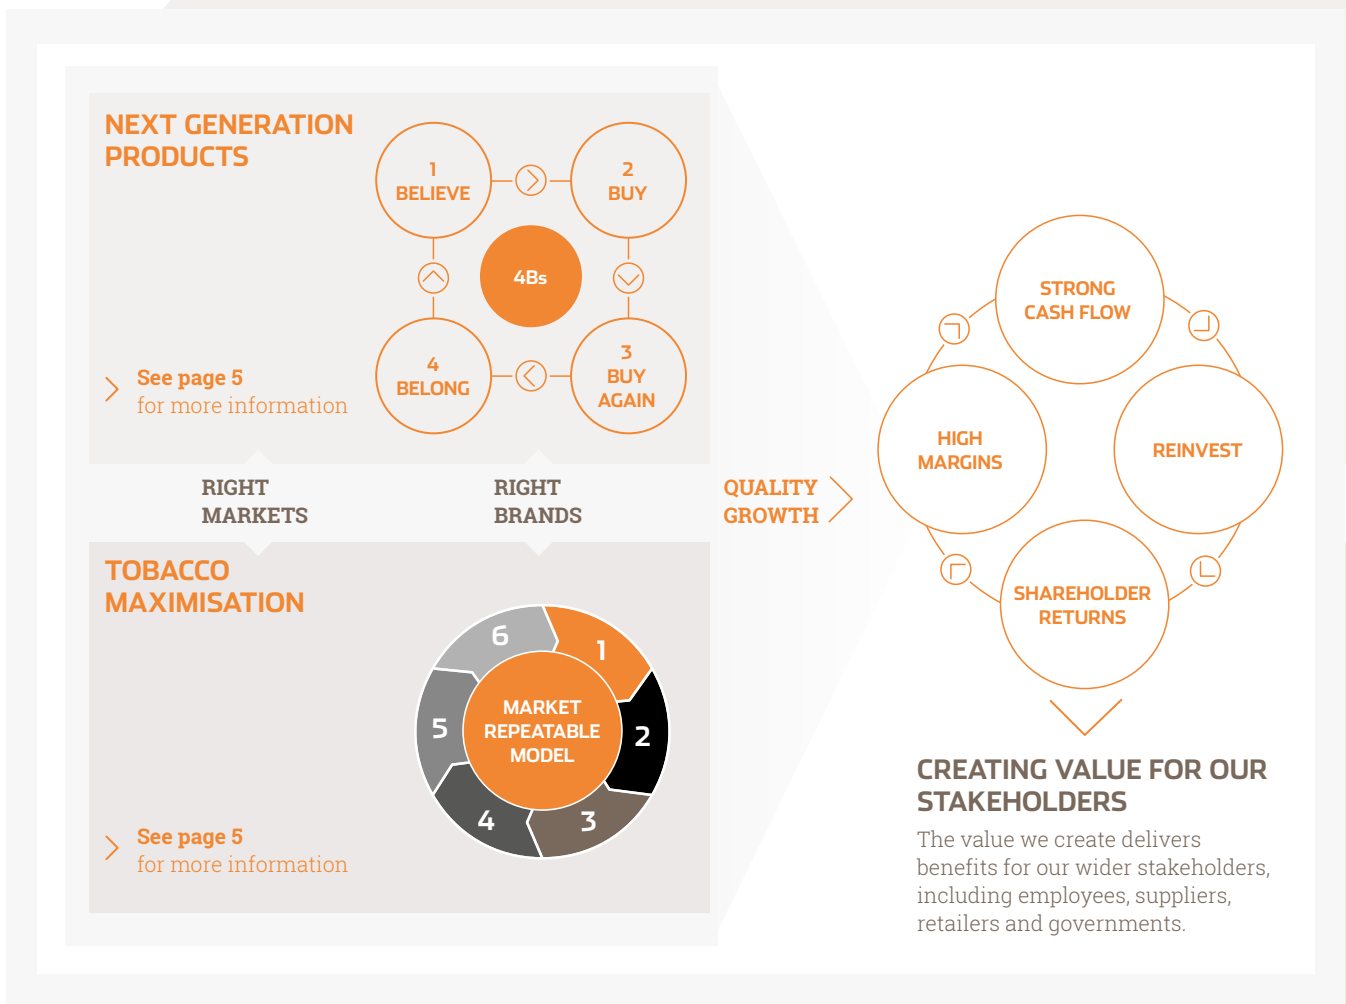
NEXT GENERATION PRODUCTS

1
BELIEVE

2
BUY

4Bs

4
BELONG

3
BUY AGAIN

See page 5
for more information

RIGHT MARKETS

RIGHT BRANDS

QUALITY GROWTH

TOBACCO MAXIMISATION

6

1

5

MARKET REPEATABLE MODEL

2

4

3

See page 5
for more information

STRONG CASH FLOW

HIGH MARGINS

REINVEST

SHAREHOLDER RETURNS

CREATING VALUE FOR OUR STAKEHOLDERS

The value we create delivers benefits for our wider stakeholders, including employees, suppliers, retailers and governments.